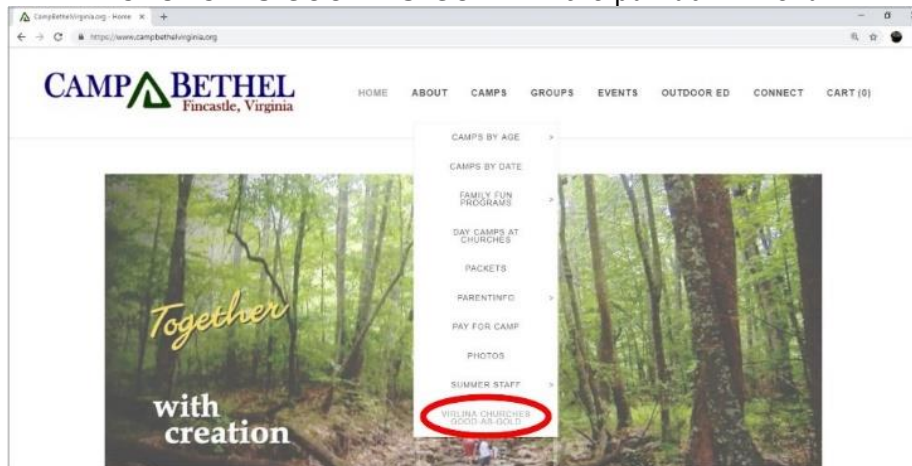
CampBethelVirginia.org - Home ×

https://www.campbethelvirginia.org

CAMP BETHEL
Fincastle, Virginia

HOME ABOUT CAMPS GROUPS EVENTS OUTDOOR ED CONNECT CART (0)

CAMPS BY AGE >
CAMPS BY DATE
FAMILY FUN PROGRAMS >
DAY CAMPS AT CHURCHES
PACKETS
PARENTINFO >
PAY FOR CAMP
PHOTOS
SUMMER STAFF >
VIRLINA CHURCHES GOOD-AS-GOLD

Together
with creation